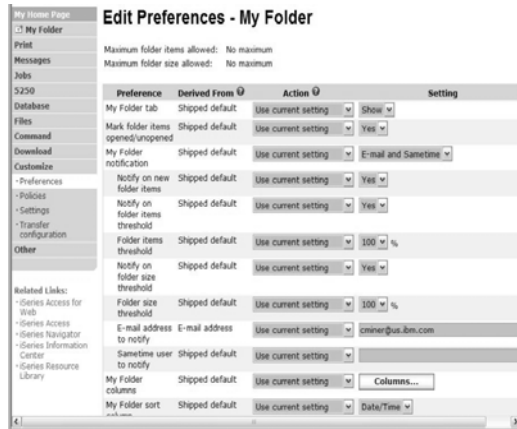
My Home Page
My Folder
Print
Messages
Jobs
5250
Database
Files
Command
Download
Customize
· Preferences
· Policies
· Settings
· Transfer configuration
Other

Related Links:
· iSeries Access for Web
· iSeries Access
· iSeries Navigator
· iSeries Information Center
· iSeries Resource Library

Edit Preferences - My Folder

Maximum folder items allowed: No maximum
Maximum folder size allowed: No maximum

| Preference | Derived From | Action | Setting |
|---|---|---|---|
| My Folder tab | Shipped default | Use current setting | Show |
| Mark folder items opened/unopened | Shipped default | Use current setting | Yes |
| My Folder notification | Shipped default | Use current setting | E-mail and Sametime |
| Notify on new folder items | Shipped default | Use current setting | Yes |
| Notify on folder items threshold | Shipped default | Use current setting | Yes |
| Folder items threshold | Shipped default | Use current setting | 100 % |
| Notify on folder size threshold | Shipped default | Use current setting | Yes |
| Folder size threshold | Shipped default | Use current setting | 100 % |
| E-mail address to notify | E-mail address | Use current setting | cminer@us.ibm.com |
| Sametime user to notify | Shipped default | Use current setting | |
| My Folder columns | Shipped default | Use current setting | Columns... |
| My Folder sort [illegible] | Shipped default | Use current setting | Date/Time |